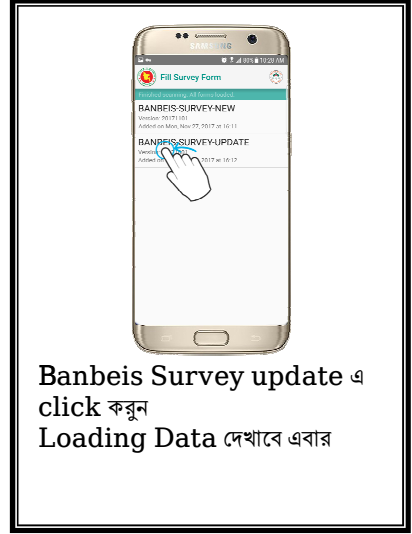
SAMSUNG

80% 10:28 AM

Fill Survey Form

Finished scanning. All forms loaded.

BANBEIS-SURVEY-NEW
Version: 20171101
Added on Mon, Nov 27, 2017 at 16:11

BANBEIS-SURVEY-UPDATE
Version: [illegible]
Added on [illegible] 2017 at 16:12

Banbeis Survey update এ click করুন
Loading Data দেখাবে এবার